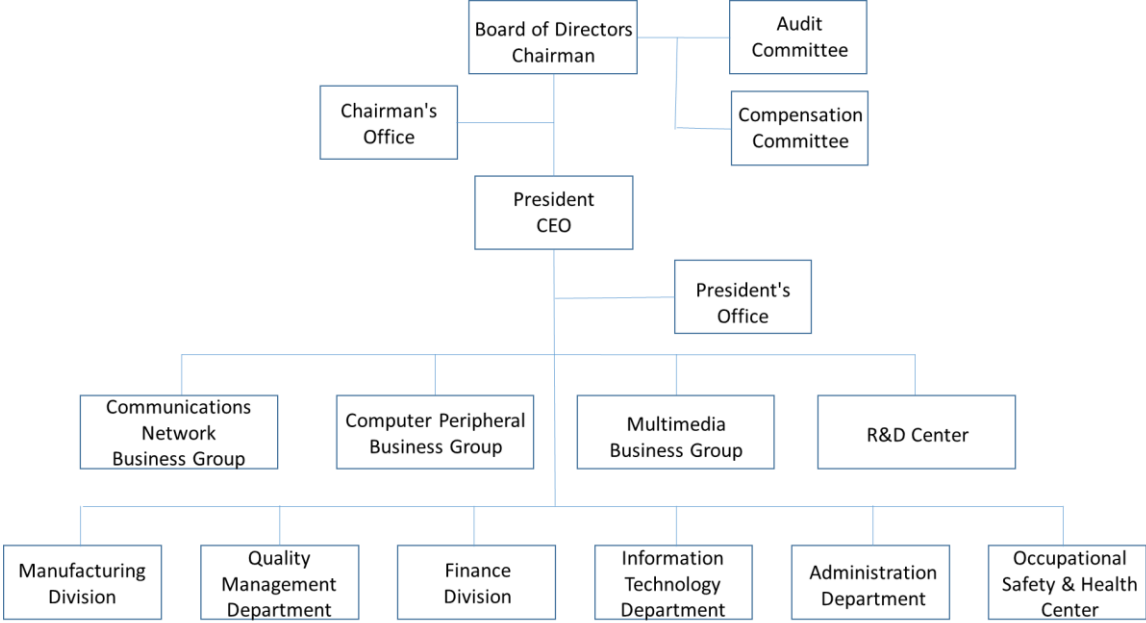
Board of Directors
Chairman

Audit Committee

Compensation Committee

Chairman's Office

President
CEO

President's Office

Communications Network Business Group

Computer Peripheral Business Group

Multimedia Business Group

R&D Center

Manufacturing Division

Quality Management Department

Finance Division

Information Technology Department

Administration Department

Occupational Safety & Health Center